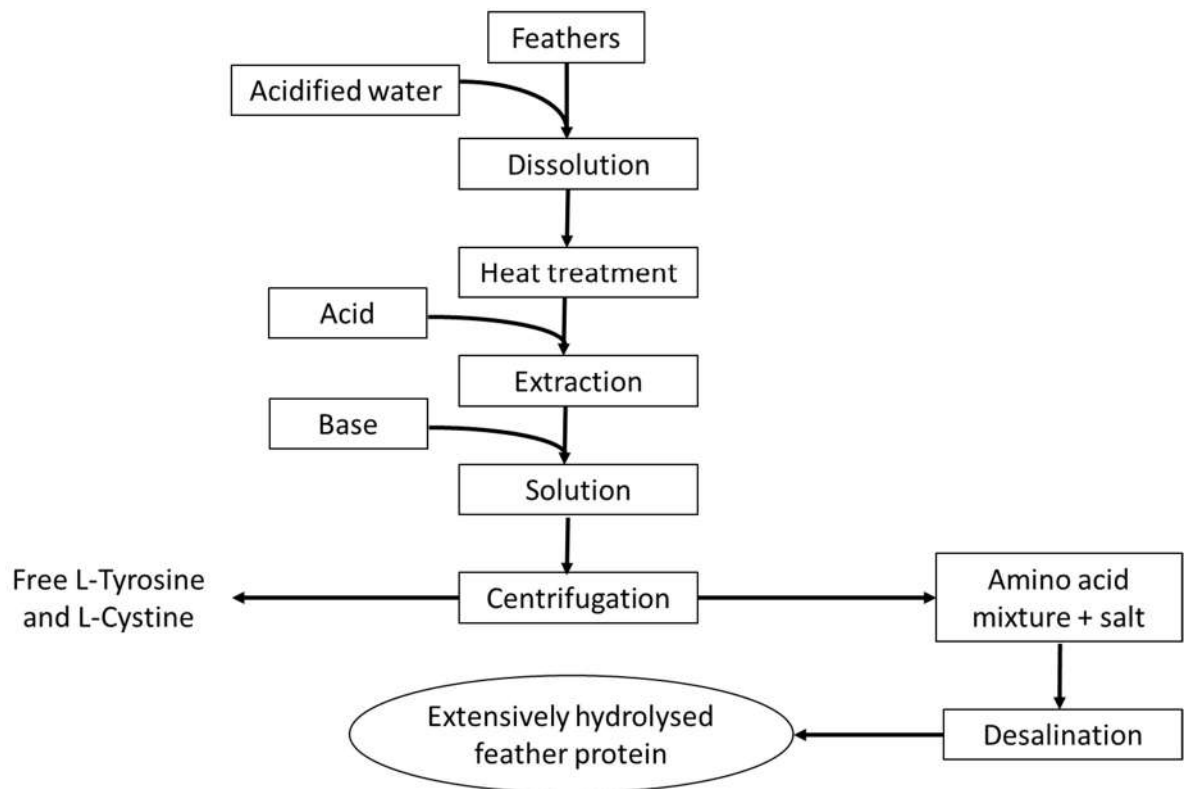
Feathers

Acidified water

Dissolution

Heat treatment

Acid

Extraction

Base

Solution

Free L-Tyrosine and L-Cystine

Centrifugation

Amino acid mixture + salt

Desalination

Extensively hydrolysed feather protein